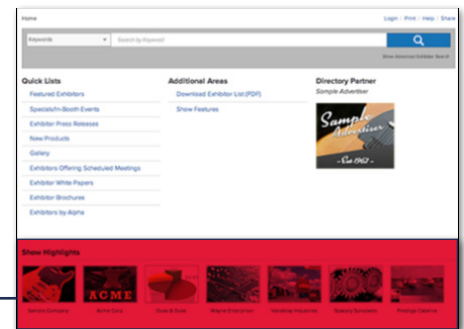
Home

Login | Print | Help | Share

Keywords

Search by Keyword

Show Advanced Exhibitor Search

Quick Lists

Featured Exhibitors

Specials/In-Booth Events

Exhibitor Press Releases

New Products

Gallery

Exhibitors Offering Scheduled Meetings

Exhibitor White Papers

Exhibitor Brochures

Exhibitors by Alpha

Additional Areas

Download Exhibitor List (PDF)

Show Features

Directory Partner

Sample Advertiser

Sample Advertiser

Est 1967

Show Highlights

Sample Company

ACME

Acme Corp

Dodd & Dodd

Wayne Enterprises

Hamelwig Industries

Speedy Sprockets

Prestige Catering